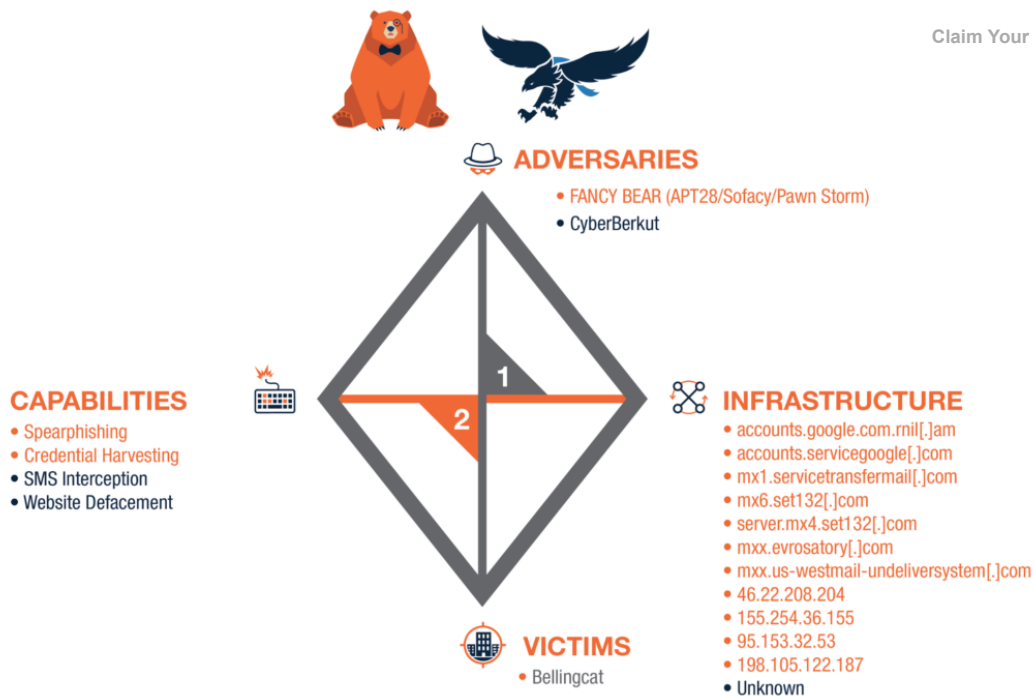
Claim Your

ADVERSARIES
• FANCY BEAR (APT28/Sofacy/Pawn Storm)
• CyberBerkut

1

2

CAPABILITIES
• Spearphishing
• Credential Harvesting
• SMS Interception
• Website Defacement

INFRASTRUCTURE
• accounts.google.com.rnil[.]am
• accounts.servicegoogle[.]com
• mx1.servicetransfermail[.]com
• mx6.set132[.]com
• server.mx4.set132[.]com
• mxx.evrosatory[.]com
• mxx.us-westmail-undeliversystem[.]com
• 46.22.208.204
• 155.254.36.155
• 95.153.32.53
• 198.105.122.187
• Unknown

VICTIMS
• Bellingcat